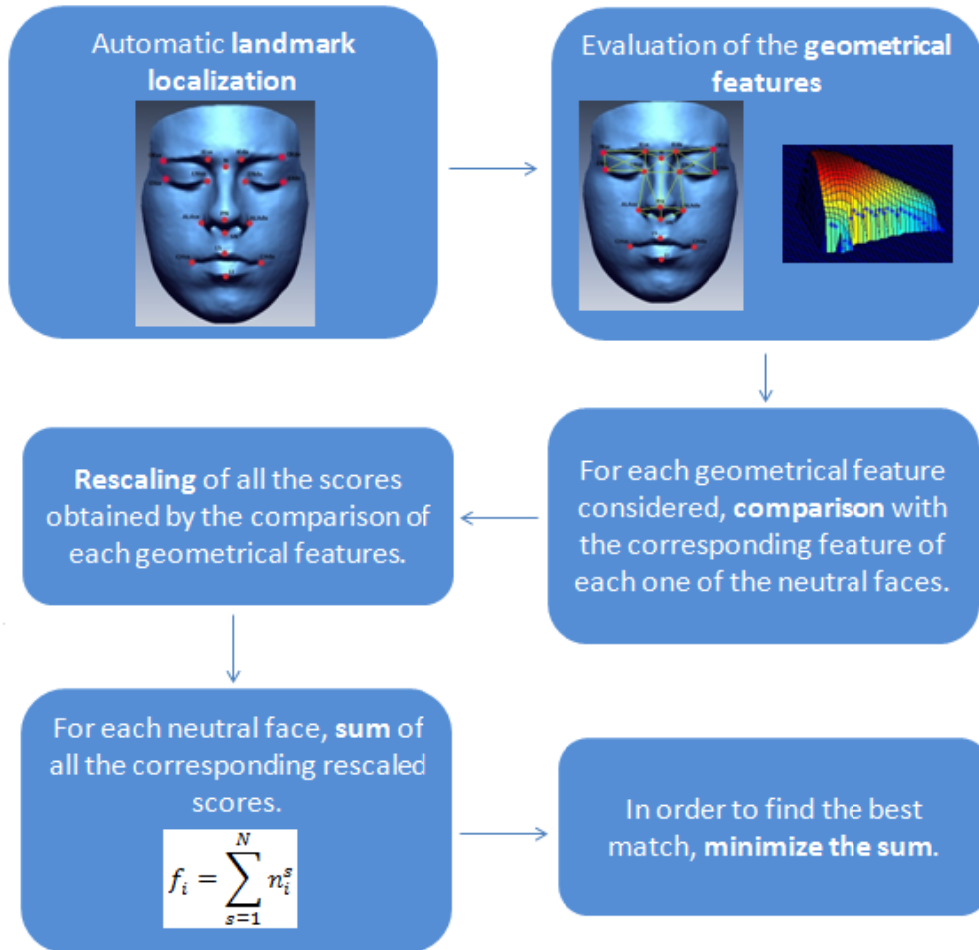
Automatic landmark localization

Evaluation of the geometrical features

For each geometrical feature considered, comparison with the corresponding feature of each one of the neutral faces.

Rescaling of all the scores obtained by the comparison of each geometrical features.

For each neutral face, sum of all the corresponding rescaled scores.

$f_i = \sum_{s=1}^{N} n_i^s$

In order to find the best match, minimize the sum.